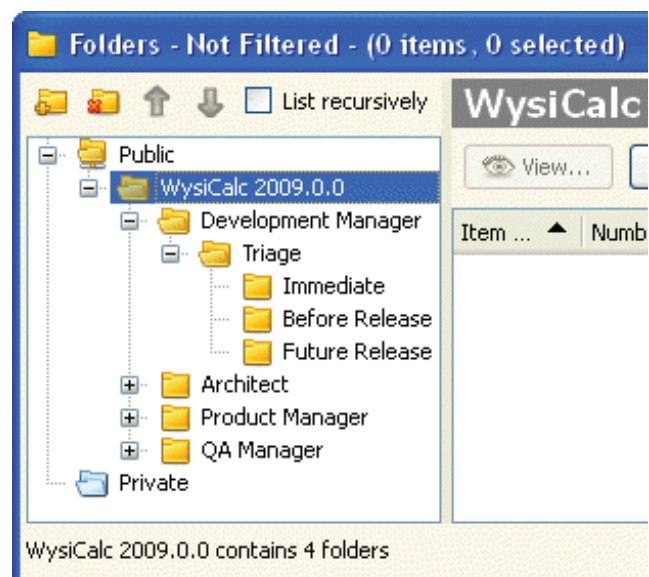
Folders - Not Filtered - (0 items, 0 selected)

List recursively

WysiCalc

Public
WysiCalc 2009.0.0
Development Manager
Triage
Immediate
Before Release
Future Release
Architect
Product Manager
QA Manager
Private

View...

Item ... Numb

WysiCalc 2009.0.0 contains 4 folders